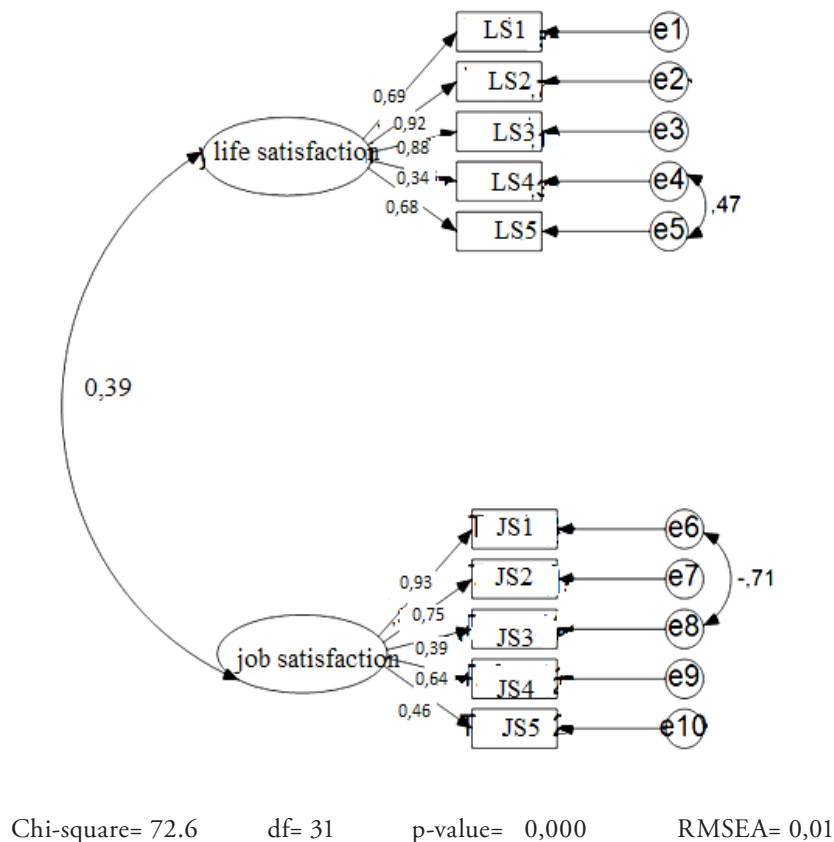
LS1
LS2
LS3
LS4
LS5
e1
e2
e3
e4
e5
,47
0,69
0,92
0,88
0,34
0,68
life satisfaction

0,39

JS1
JS2
JS3
JS4
JS5
e6
e7
e8
e9
e10
-,71
0,93
0,75
0,39
0,64
0,46
job satisfaction

Chi-square= 72.6 df= 31 p-value= 0,000 RMSEA= 0,01